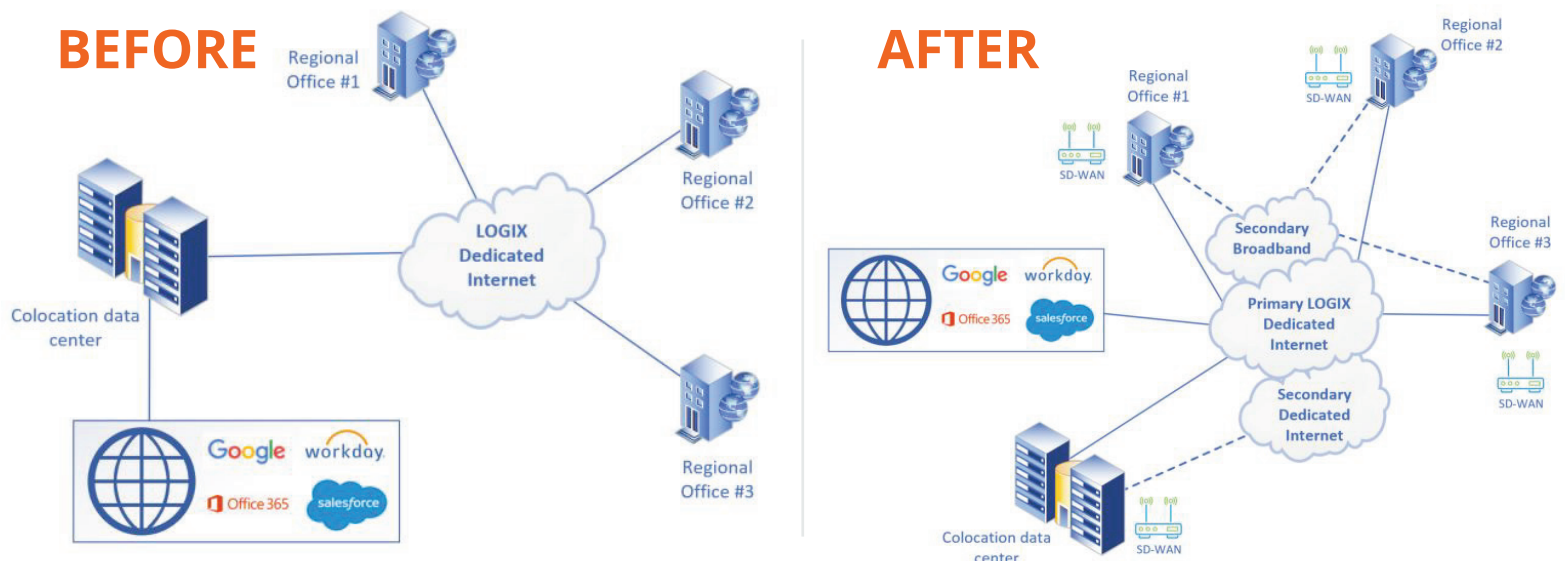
BEFORE

Regional Office #1

Regional Office #2

LOGIX Dedicated Internet

Colocation data center

Regional Office #3

Google workday.

Office 365 salesforce

AFTER

Regional Office #2

SD-WAN

Regional Office #1

SD-WAN

Secondary Broadband

Regional Office #3

Google workday.

Office 365 salesforce

Primary LOGIX Dedicated Internet

SD-WAN

Secondary Dedicated Internet

Colocation data center

SD-WAN